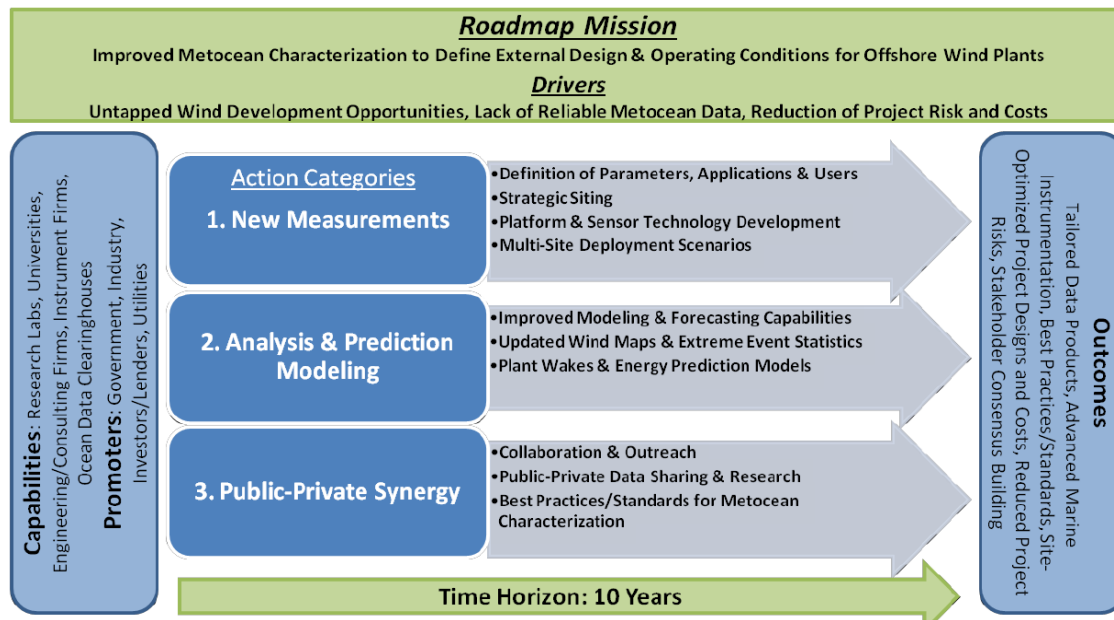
Roadmap Mission

Improved Metocean Characterization to Define External Design & Operating Conditions for Offshore Wind Plants

Drivers

Untapped Wind Development Opportunities, Lack of Reliable Metocean Data, Reduction of Project Risk and Costs

Capabilities: Research Labs, Universities, Engineering/Consulting Firms, Instrument Firms, Ocean Data Clearinghouses

Promoters: Government, Industry, Investors/Lenders, Utilities

Action Categories

1. New Measurements

•Definition of Parameters, Applications & Users
•Strategic Siting
•Platform & Sensor Technology Development
•Multi-Site Deployment Scenarios

2. Analysis & Prediction Modeling

•Improved Modeling & Forecasting Capabilities
•Updated Wind Maps & Extreme Event Statistics
•Plant Wakes & Energy Prediction Models

3. Public-Private Synergy

•Collaboration & Outreach
•Public-Private Data Sharing & Research
•Best Practices/Standards for Metocean Characterization

Outcomes

Tailored Data Products, Advanced Marine Instrumentation, Best Practices/Standards, Site-Optimized Project Designs and Costs, Reduced Project Risks, Stakeholder Consensus Building

Time Horizon: 10 Years